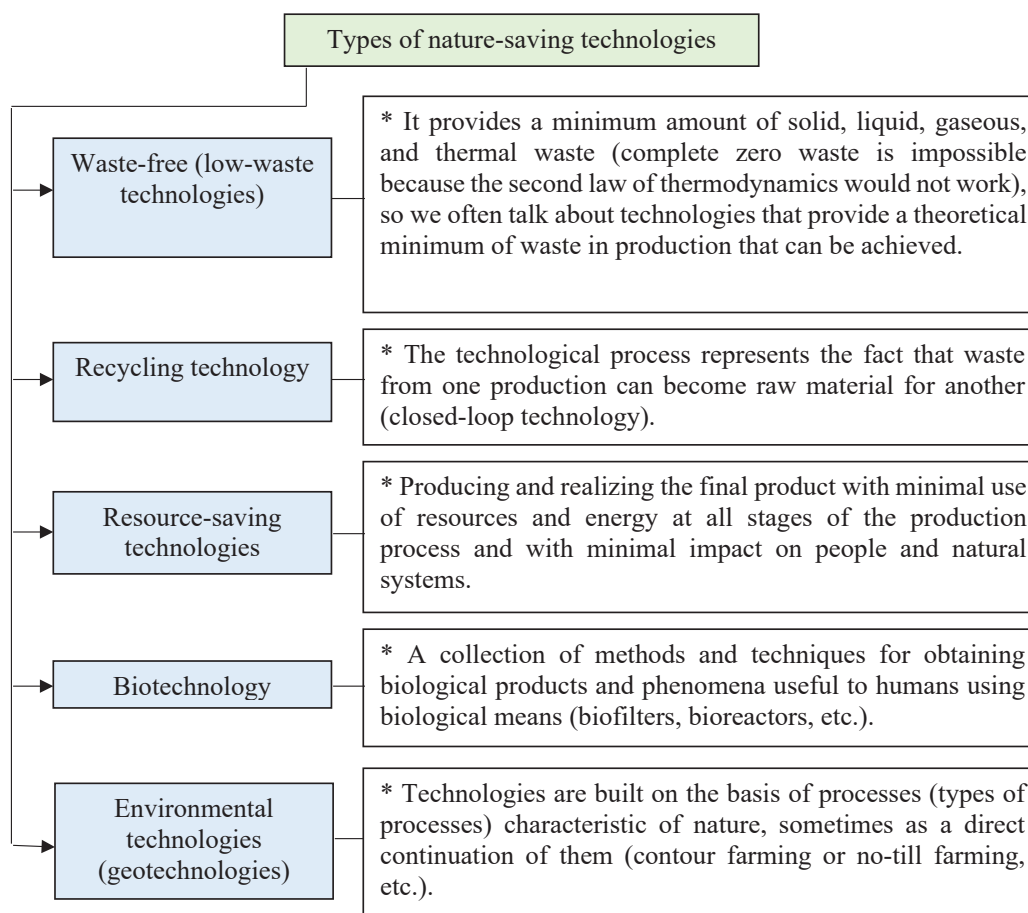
Types of nature-saving technologies

Waste-free (low-waste technologies)

* It provides a minimum amount of solid, liquid, gaseous, and thermal waste (complete zero waste is impossible because the second law of thermodynamics would not work), so we often talk about technologies that provide a theoretical minimum of waste in production that can be achieved.

Recycling technology

* The technological process represents the fact that waste from one production can become raw material for another (closed-loop technology).

Resource-saving technologies

* Producing and realizing the final product with minimal use of resources and energy at all stages of the production process and with minimal impact on people and natural systems.

Biotechnology

* A collection of methods and techniques for obtaining biological products and phenomena useful to humans using biological means (biofilters, bioreactors, etc.).

Environmental technologies (geotechnologies)

* Technologies are built on the basis of processes (types of processes) characteristic of nature, sometimes as a direct continuation of them (contour farming or no-till farming, etc.).